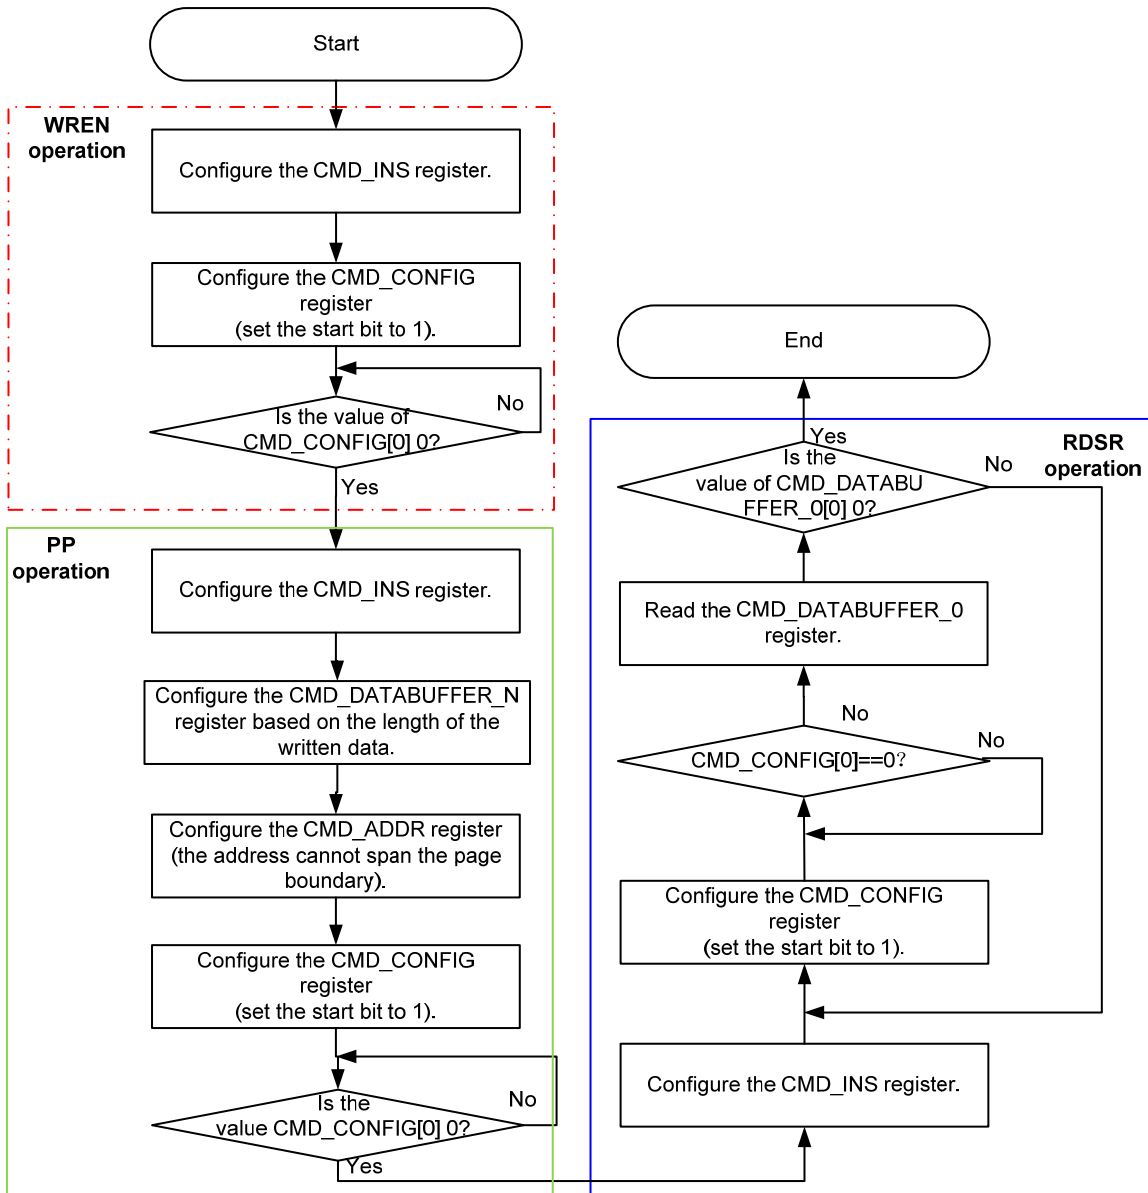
Start

WREN operation

Configure the CMD_INS register.

Configure the CMD_CONFIG register (set the start bit to 1).

Is the value of CMD_CONFIG[0] 0?

No

Yes

PP operation

Configure the CMD_INS register.

Configure the CMD_DATABUFFER_N register based on the length of the written data.

Configure the CMD_ADDR register (the address cannot span the page boundary).

Configure the CMD_CONFIG register (set the start bit to 1).

Is the value CMD_CONFIG[0] 0?

No

Yes

End

Yes

Is the value of CMD_DATABUFFER_0[0] 0?

No

RDSR operation

Read the CMD_DATABUFFER_0 register.

No

CMD_CONFIG[0]==0?

No

Configure the CMD_CONFIG register (set the start bit to 1).

Configure the CMD_INS register.